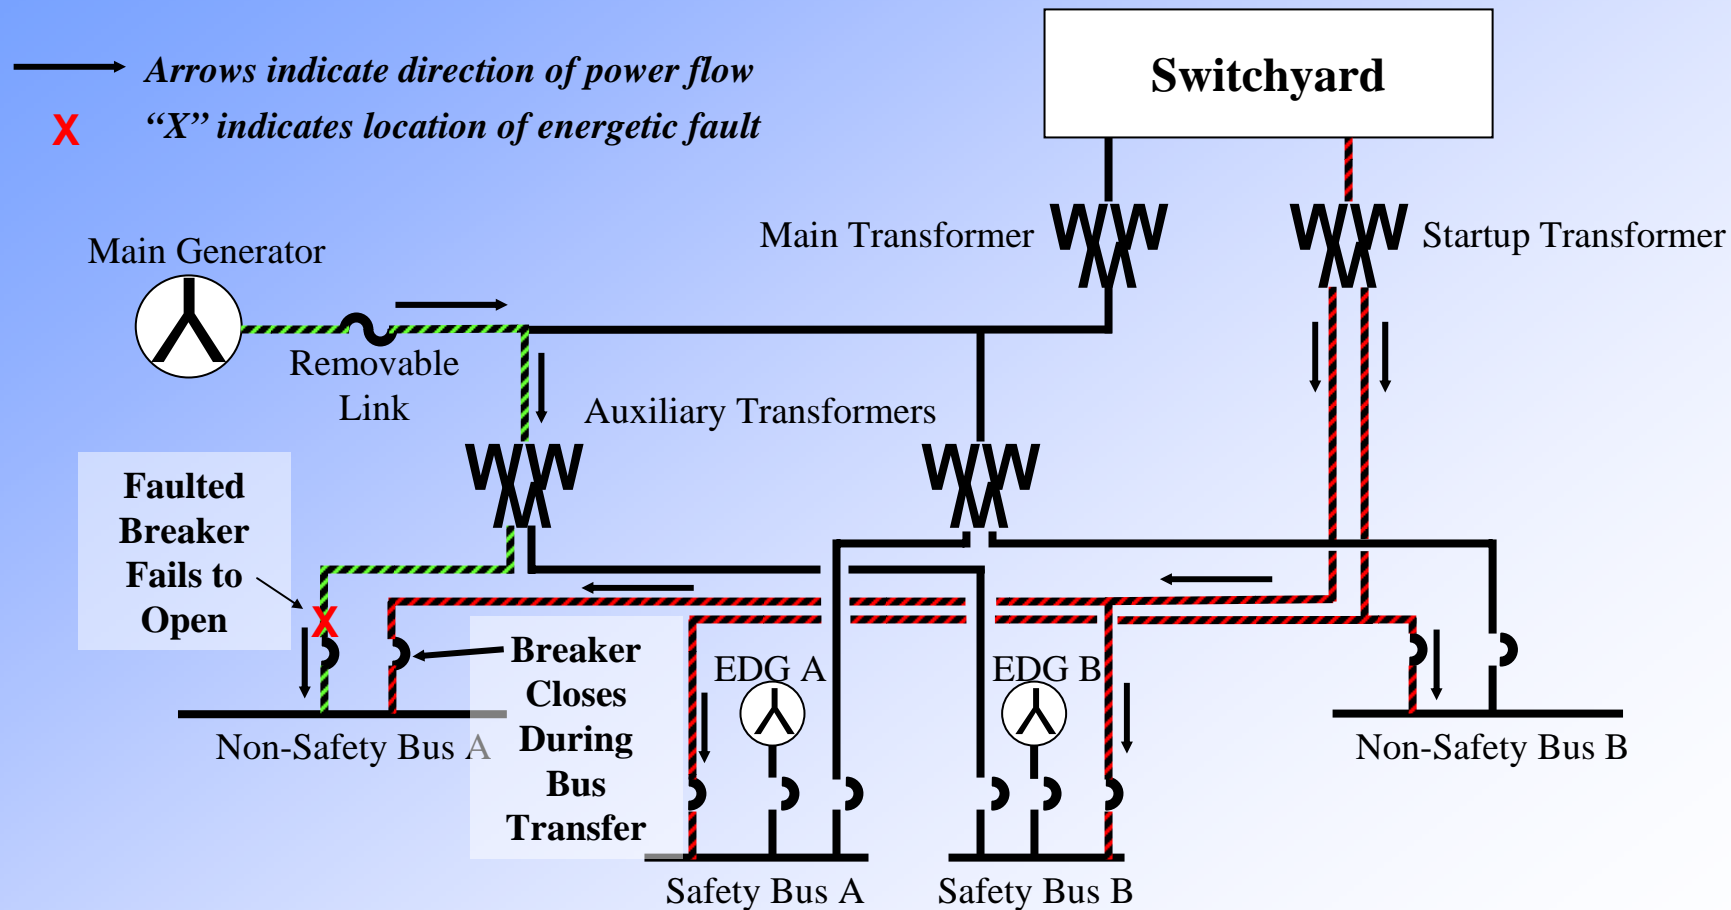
Arrows indicate direction of power flow
X “X” indicates location of energetic fault

Switchyard

Main Transformer

Startup Transformer

Main Generator

Removable Link

Auxiliary Transformers

Faulted Breaker Fails to Open

X

Breaker Closes During Bus Transfer

EDG A

EDG B

Non-Safety Bus A

Non-Safety Bus B

Safety Bus A

Safety Bus B